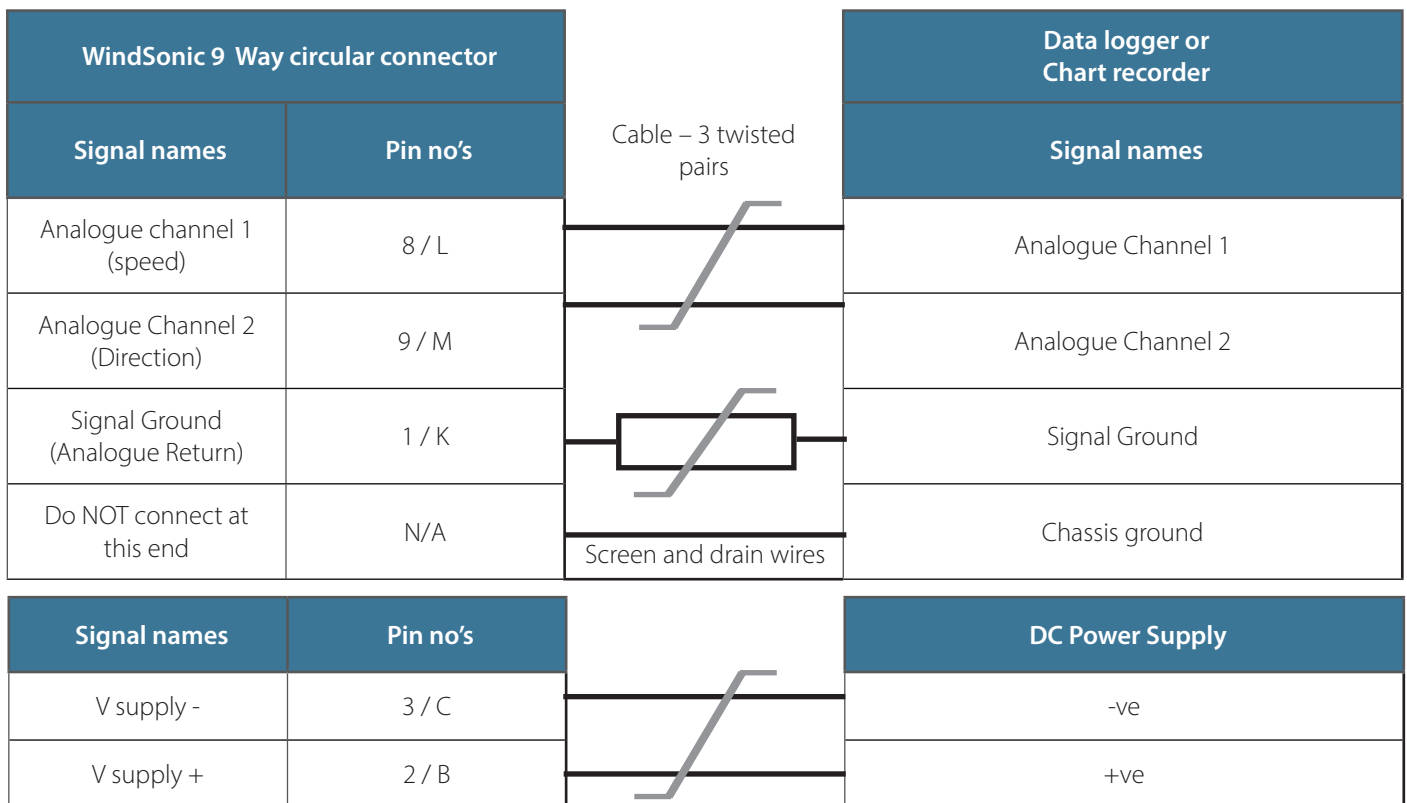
| WindSonic 9 Way circular connector | | | Data logger or Chart recorder |
|---|---|---|---|
| Signal names | Pin no's | Cable – 3 twisted pairs | Signal names |
| Analogue channel 1 (speed) | 8 / L | | Analogue Channel 1 |
| Analogue Channel 2 (Direction) | 9 / M | | Analogue Channel 2 |
| Signal Ground (Analogue Return) | 1 / K | | Signal Ground |
| Do NOT connect at this end | N/A | Screen and drain wires | Chassis ground |

| Signal names | Pin no's | | DC Power Supply |
|---|---|---|---|
| V supply - | 3 / C | | -ve |
| V supply + | 2 / B | | +ve |